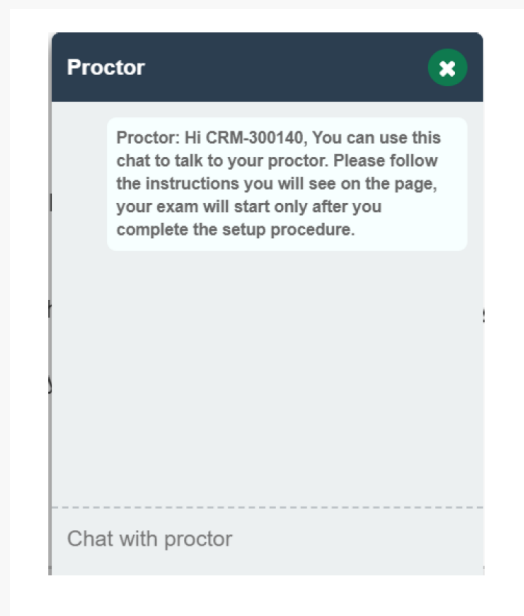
Proctor

Proctor: Hi CRM-300140, You can use this chat to talk to your proctor. Please follow the instructions you will see on the page, your exam will start only after you complete the setup procedure.

Chat with proctor